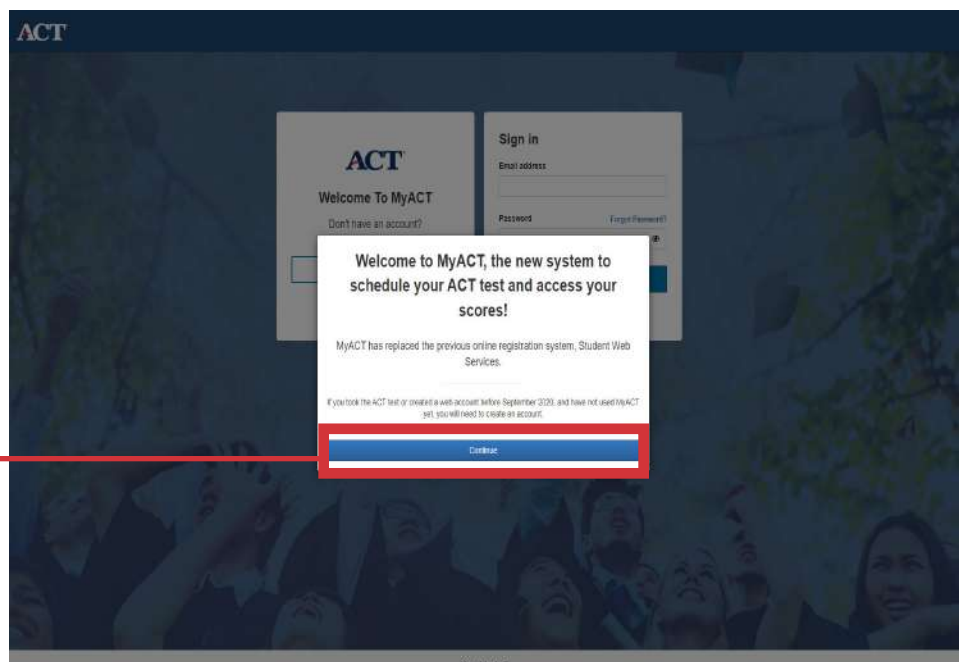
ACT

ACT

Welcome To MyACT

Don't have an account?

Sign in

Email address

Password

Forgot Password?

Welcome to MyACT, the new system to schedule your ACT test and access your scores!

MyACT has replaced the previous online registration system, Student Web Services.

If you took the ACT test or created a web account before September 2020, and have not used MyACT yet, you will need to create an account.

Continue